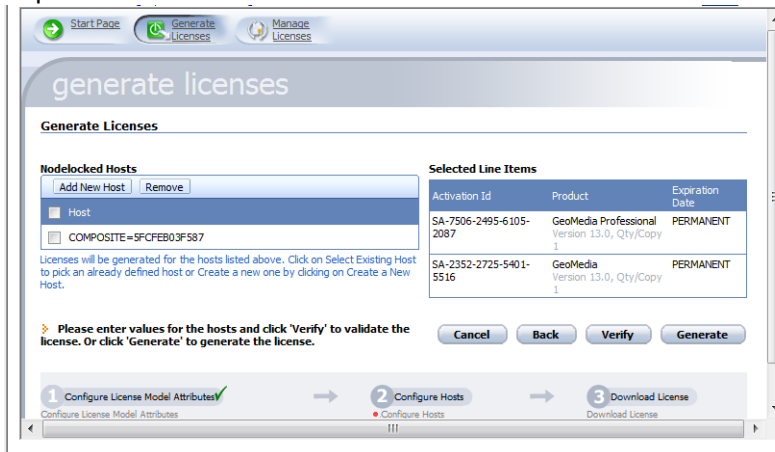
Start Page
Generate Licenses
Manage Licenses

generate licenses

Generate Licenses

Nodelocked Hosts

Add New Host
Remove

Host

COMPOSITE=5FCFEB03F587

Licenses will be generated for the hosts listed above. Click on Select Existing Host to pick an already defined host or Create a new one by clicking on Create a New Host.

Selected Line Items

| Activation Id | Product | Expiration Date |
|---|---|---|
| SA-7506-2495-6105-2087 | GeoMedia Professional Version 13.0, Qty/Copy 1 | PERMANENT |
| SA-2352-2725-5401-5516 | GeoMedia Version 13.0, Qty/Copy 1 | PERMANENT |

Please enter values for the hosts and click 'Verify' to validate the license. Or click 'Generate' to generate the license.

Cancel
Back
Verify
Generate

1 Configure License Model Attributes
Configure License Model Attributes

2 Configure Hosts
Configure Hosts

3 Download License
Download License

III